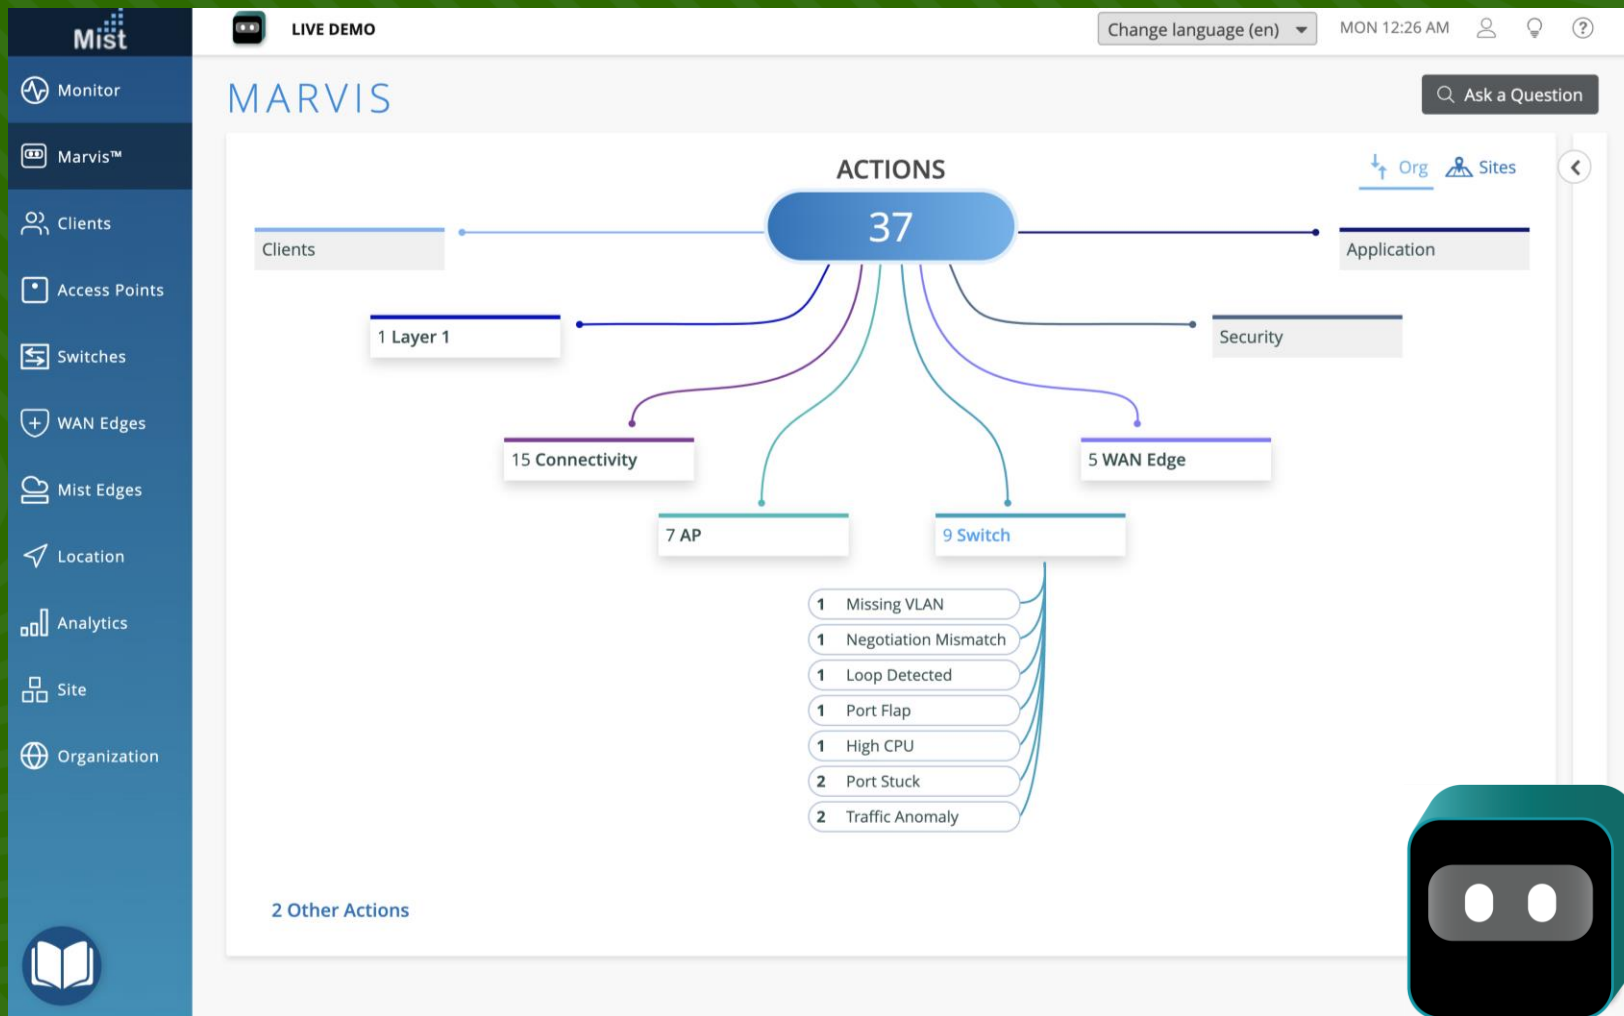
Mist

Monitor

Marvis™

Clients

Access Points

Switches

WAN Edges

Mist Edges

Location

Analytics

Site

Organization

LIVE DEMO

Change language (en)

MON 12:26 AM

MARVIS

Ask a Question

ACTIONS

Org Sites

37

Clients

Application

1 Layer 1

Security

15 Connectivity

5 WAN Edge

7 AP

9 Switch

| | |
|---|---|
| 1 | Missing VLAN |
| 1 | Negotiation Mismatch |
| 1 | Loop Detected |
| 1 | Port Flap |
| 1 | High CPU |
| 2 | Port Stuck |
| 2 | Traffic Anomaly |

2 Other Actions